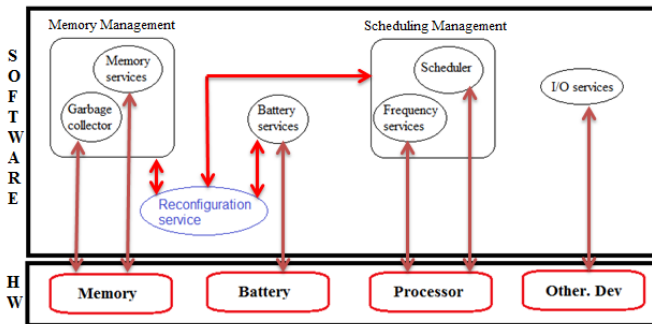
S
O
F
T
W
A
R
E

Memory Management

Memory services

Garbage collector

Battery services

Scheduling Management

Scheduler

Frequency services

I/O services

Reconfiguration service

H
W

Memory

Battery

Processor

Other. Dev